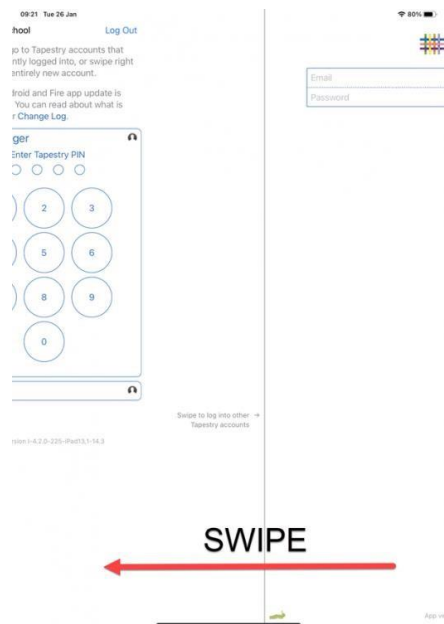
09:21 Tue 26 Jan

80%

hool

Log Out

g to Tapestry accounts that ntly logged into, or swipe right entirely new account.

droid and Fire app update is You can read about what is r Change Log.

ger

Enter Tapestry PIN

2 3

5 6

8 9

0

Swipe to log into other → Tapestry accounts

rsion i-4.2.0-225-iPad13,1-14.3

Email

Password

SWIPE

App v